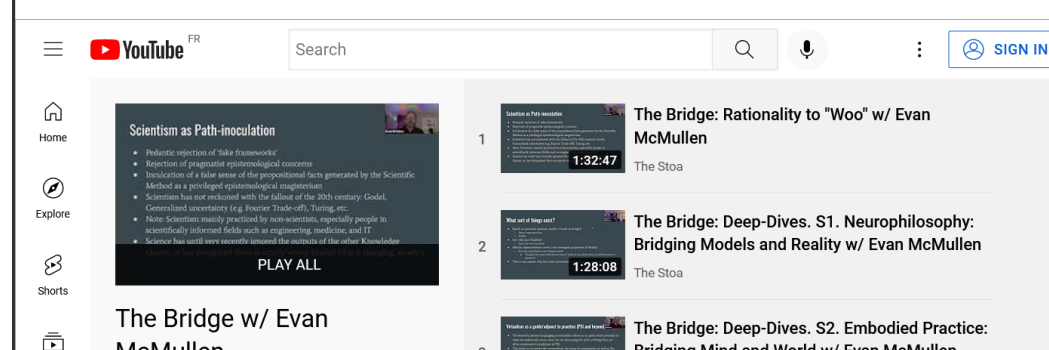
YouTube FR

Search

SIGN IN

Home

Explore

Shorts

Scientism as Path-inoculation

- Pedantic rejection of 'fake frameworks'
- Rejection of pragmatist epistemological concerns
- Inculcation of a false sense of the propositional facts generated by the Scientific Method as a privileged epistemological magisterium
- Scientism has not reckoned with the fallout of the 20th century: Godel, Generalized uncertainty (e.g. Fourier Trade-off), Turing, etc.
- Note: Scientism mainly practiced by non-scientists, especially people in scientifically informed fields such as engineering, medicine, and IT
- Science has until very recently ignored the outputs of the other Knowledge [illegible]

PLAY ALL

The Bridge w/ Evan McMullen

1

The Bridge: Rationality to "Woo" w/ Evan McMullen

1:32:47

The Stoa

2

The Bridge: Deep-Dives. S1. Neurophilosophy: Bridging Models and Reality w/ Evan McMullen

1:28:08

The Stoa

The Bridge: Deep-Dives. S2. Embodied Practice: Bridging Mind and World w/ Evan McMullen